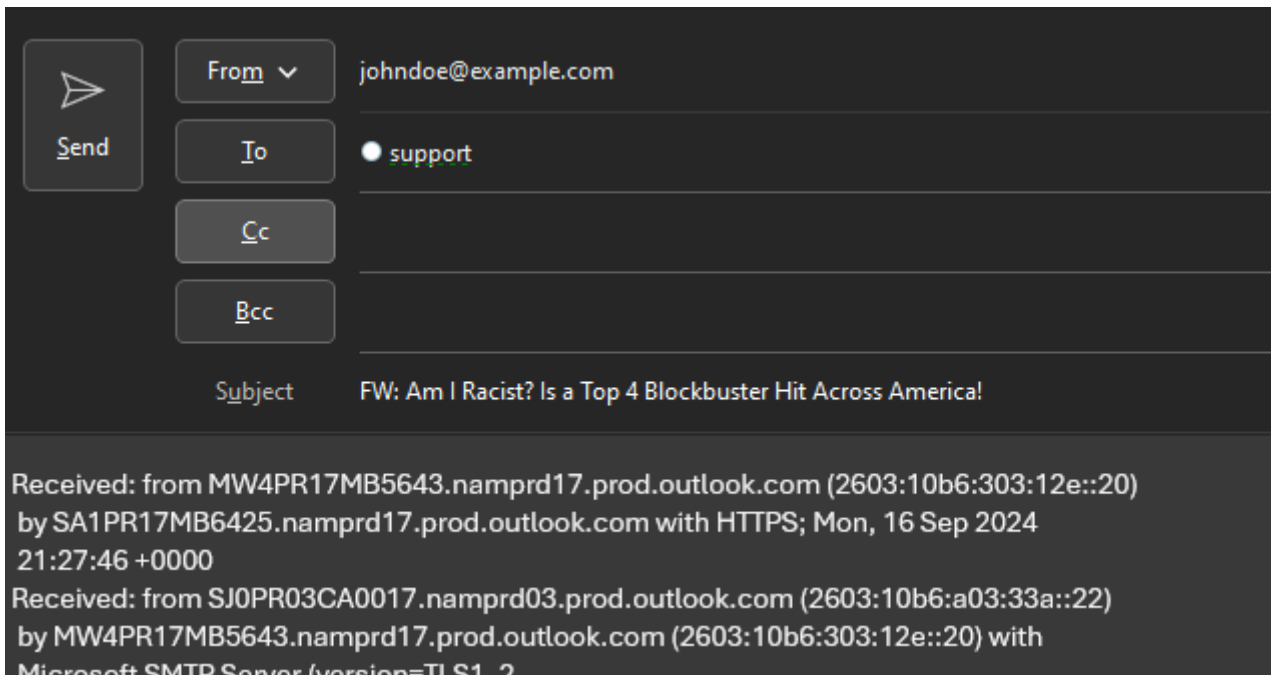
Send

From

johndoe@example.com

To

support

Cc

Bcc

Subject

FW: Am I Racist? Is a Top 4 Blockbuster Hit Across America!

Received: from MW4PR17MB5643.namprd17.prod.outlook.com (2603:10b6:303:12e::20) by SA1PR17MB6425.namprd17.prod.outlook.com with HTTPS; Mon, 16 Sep 2024 21:27:46 +0000
Received: from SJ0PR03CA0017.namprd03.prod.outlook.com (2603:10b6:a03:33a::22) by MW4PR17MB5643.namprd17.prod.outlook.com (2603:10b6:303:12e::20) with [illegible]